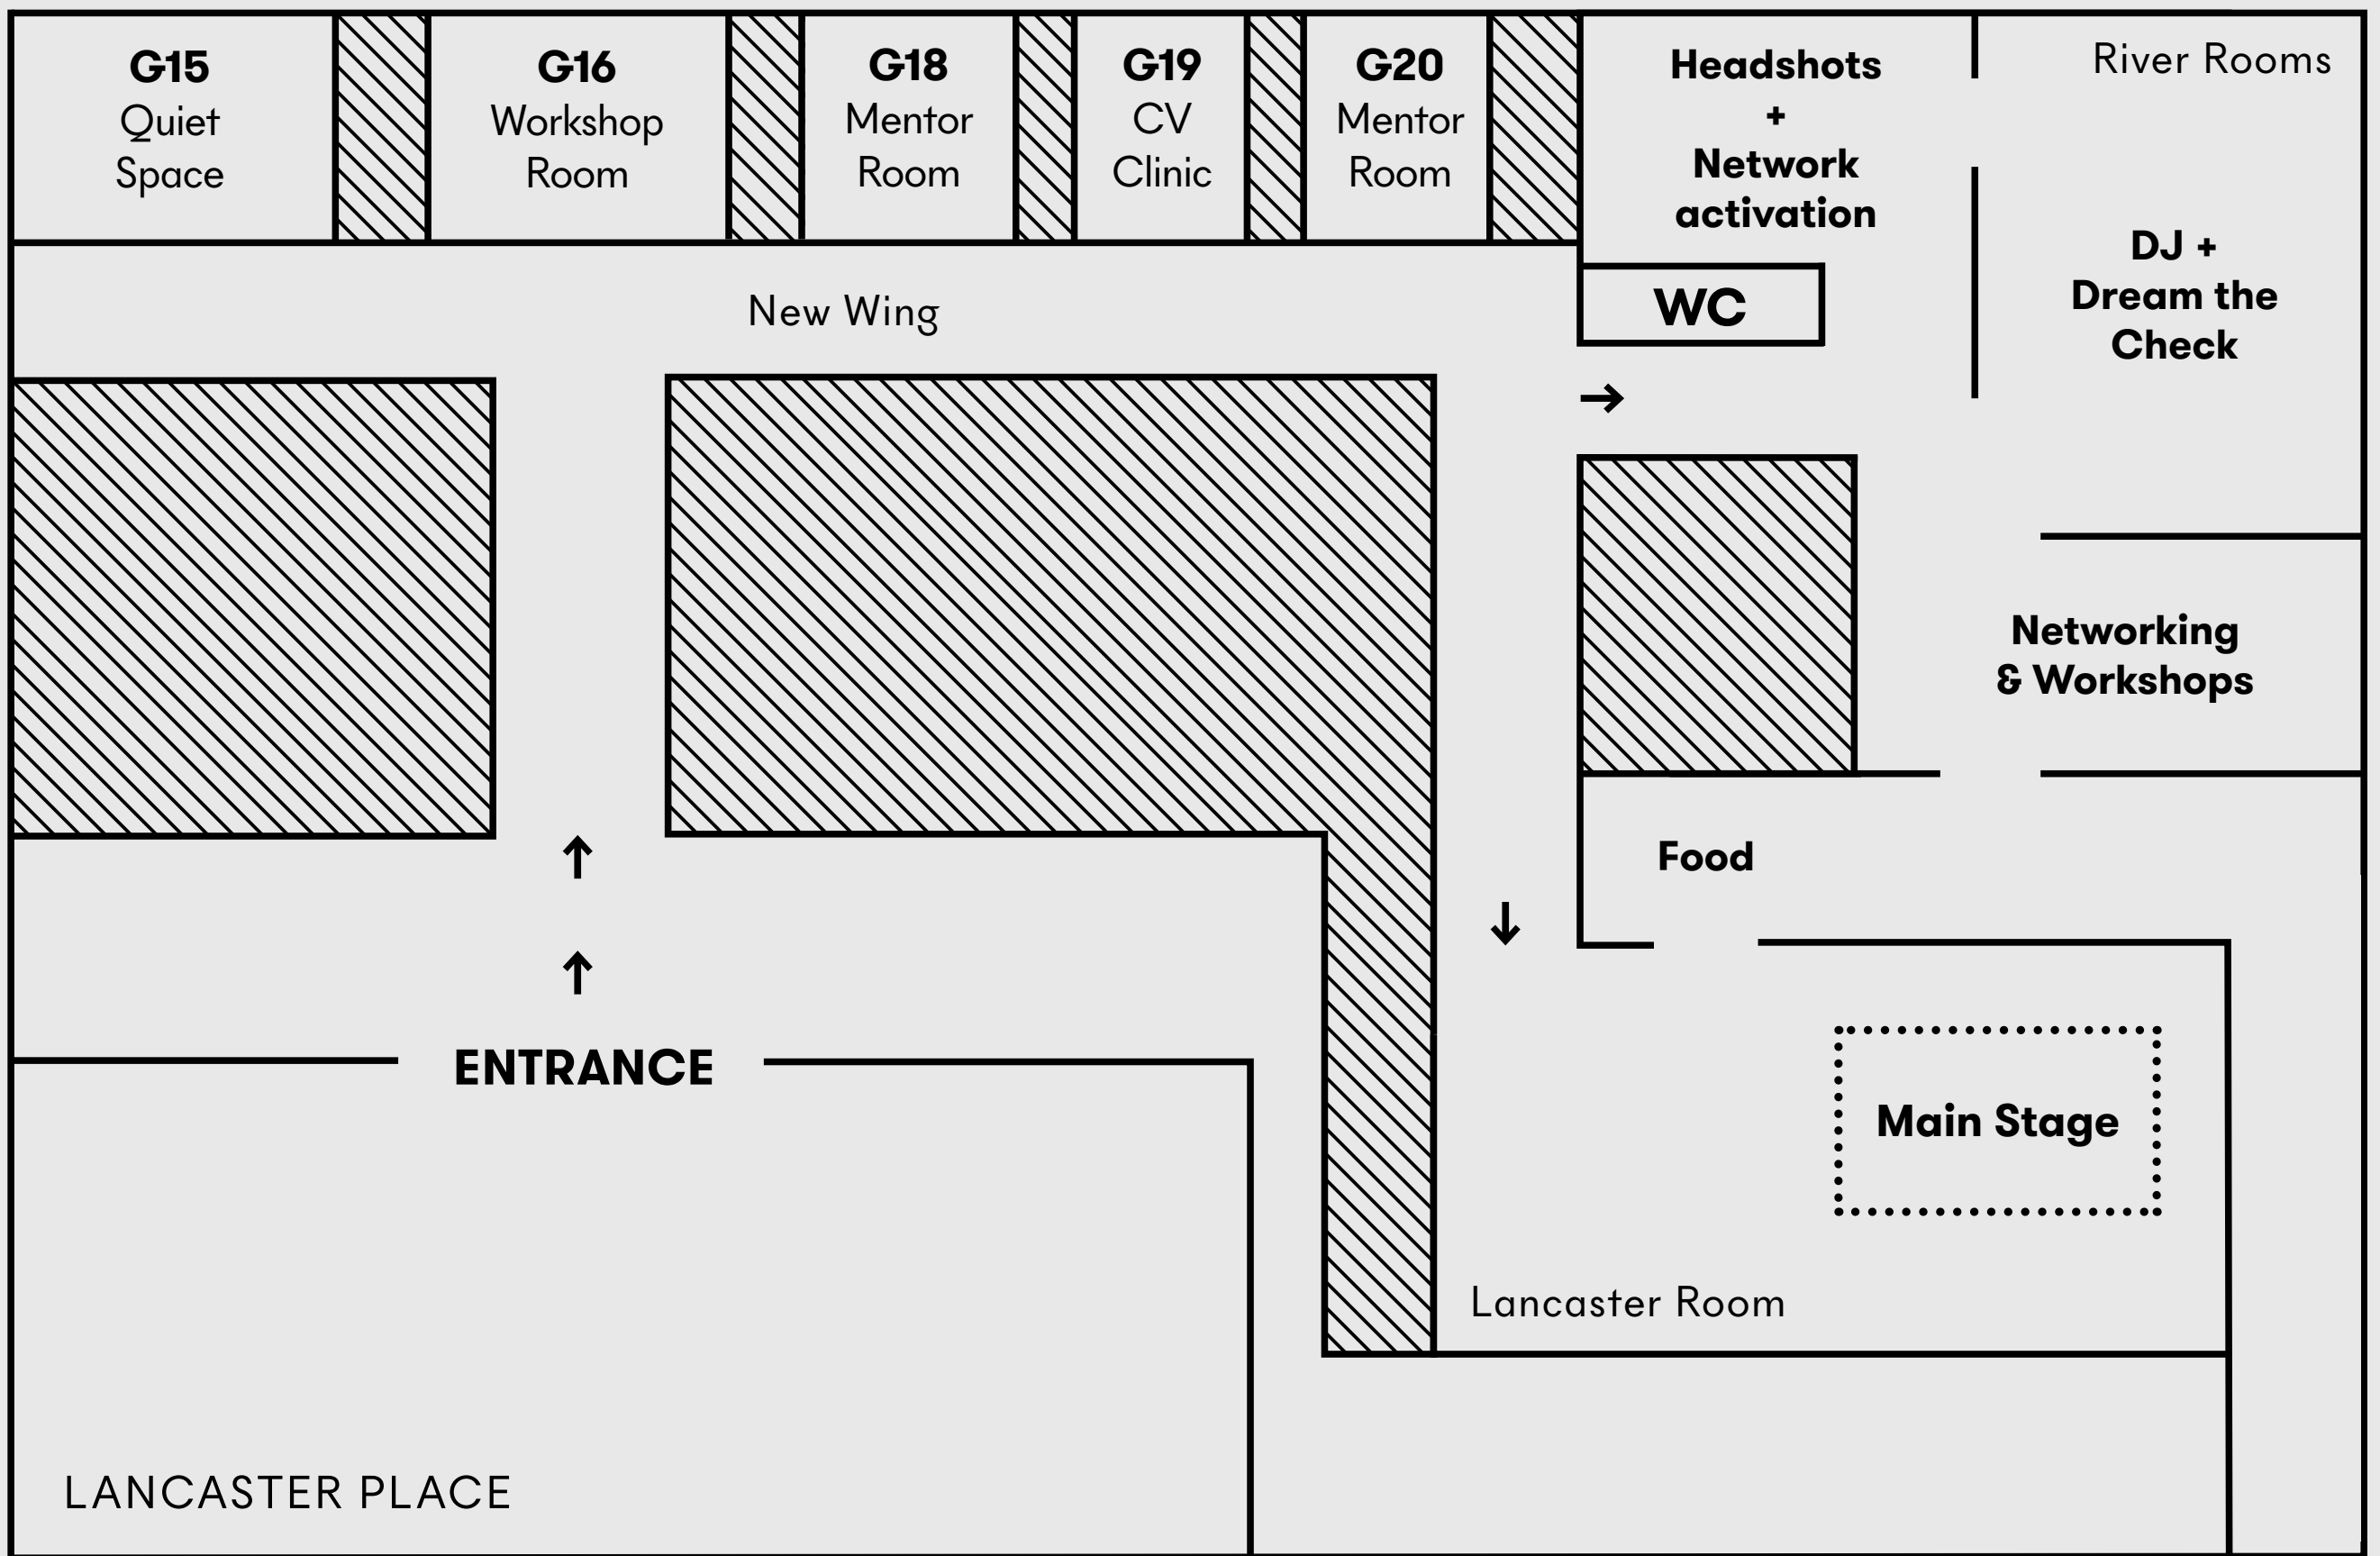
G15
Quiet
Space

G16
Workshop
Room

G18
Mentor
Room

G19
CV
Clinic

G20
Mentor
Room

Headshots
+
Network
activation

River Rooms

WC

DJ +
Dream the
Check

New Wing

→

Networking
& Workshops

Food

↑

↓

↑

ENTRANCE

Main Stage

Lancaster Room

LANCASTER PLACE